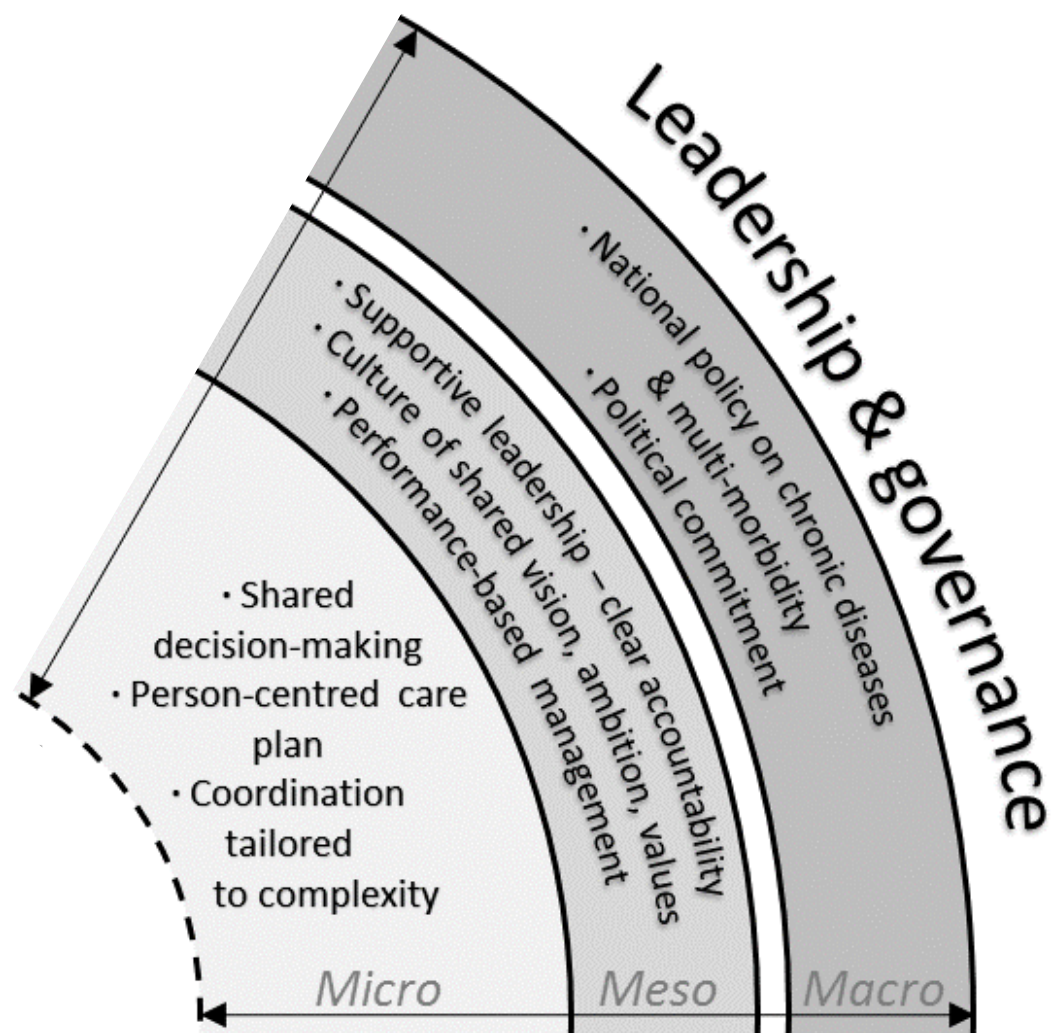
Leadership & governance

· National policy on chronic diseases & multi-morbidity
· Political commitment

· Supportive leadership – clear accountability
· Culture of shared vision, ambition, values
· Performance-based management

· Shared decision-making
· Person-centred care plan
· Coordination tailored to complexity

Micro
Meso
Macro